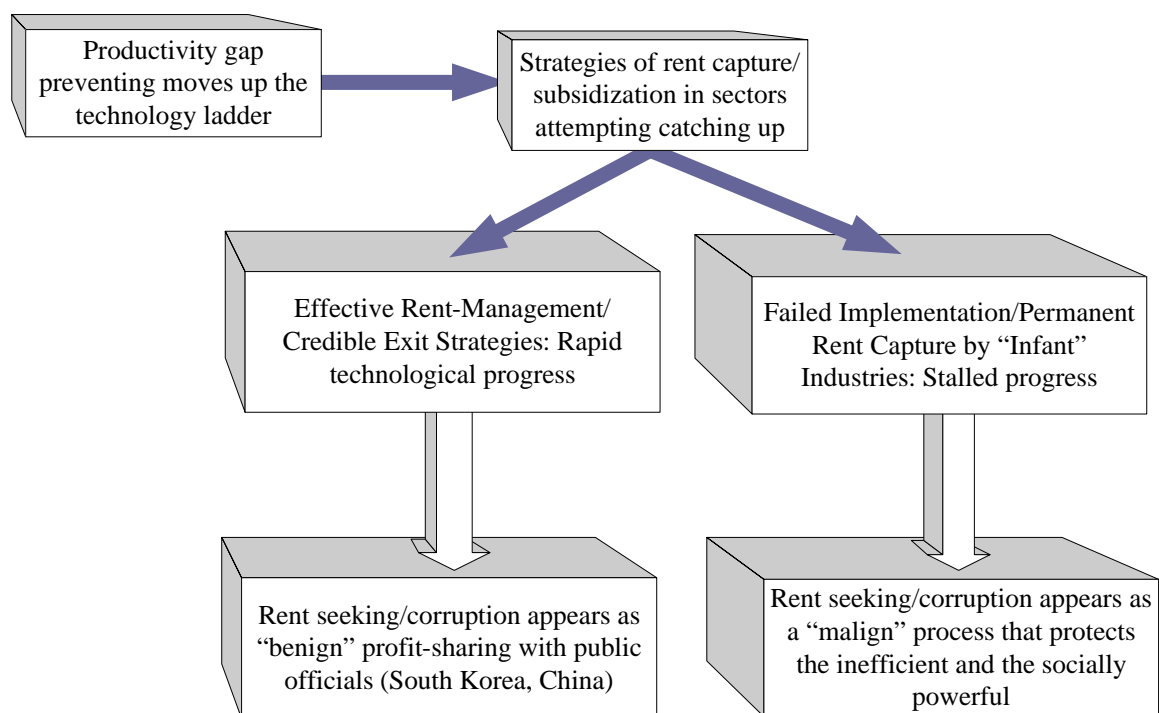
Productivity gap preventing moves up the technology ladder

Strategies of rent capture/ subsidization in sectors attempting catching up

Effective Rent-Management/ Credible Exit Strategies: Rapid technological progress

Failed Implementation/Permanent Rent Capture by “Infant” Industries: Stalled progress

Rent seeking/corruption appears as “benign” profit-sharing with public officials (South Korea, China)

Rent seeking/corruption appears as a “malign” process that protects the inefficient and the socially powerful